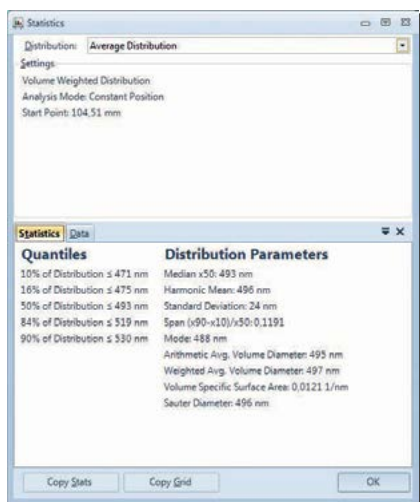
Statistics

Distribution: Average Distribution

Settings

Volume Weighted Distribution
Analysis Mode: Constant Position
Start Point: 104,51 mm

Statistics Data

Quantiles

10% of Distribution ≤ 471 nm
16% of Distribution ≤ 475 nm
50% of Distribution ≤ 493 nm
84% of Distribution ≤ 519 nm
90% of Distribution ≤ 530 nm

Distribution Parameters

Median x50: 493 nm
Harmonic Mean: 496 nm
Standard Deviation: 24 nm
Span (x90-x10)/x50: 0,1191
Mode: 488 nm
Arithmetic Avg. Volume Diameter: 495 nm
Weighted Avg. Volume Diameter: 497 nm
Volume Specific Surface Area: 0,0121 1/nm
Sauter Diameter: 496 nm

Copy Stats Copy Grid OK